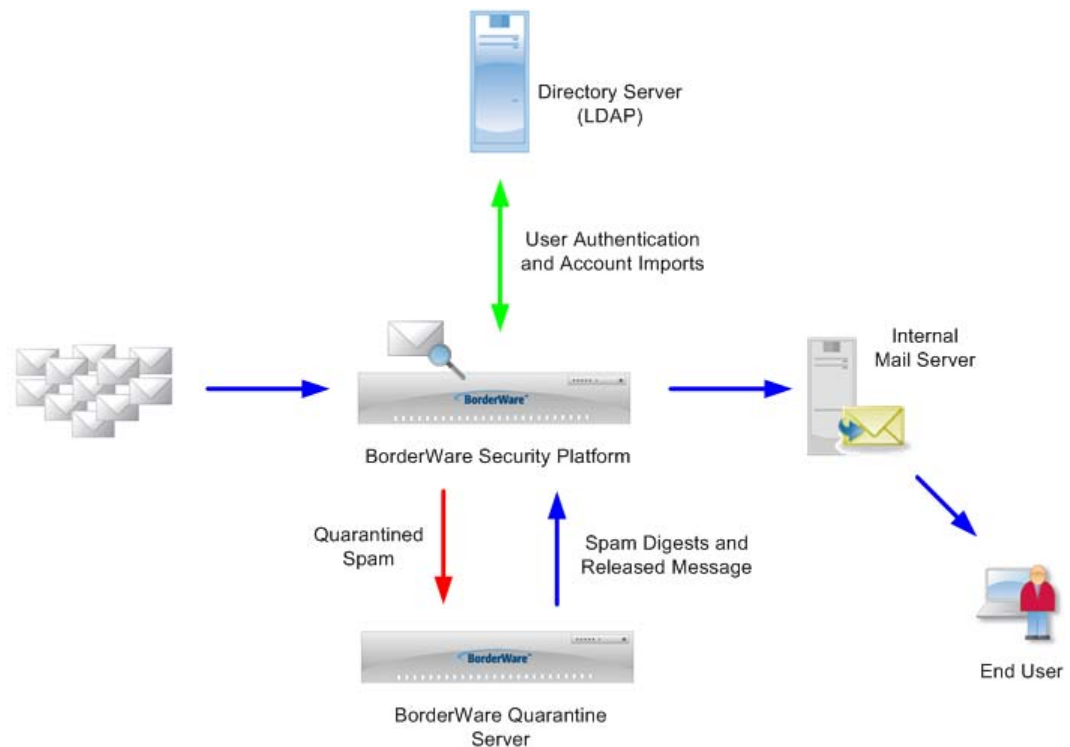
Directory Server
(LDAP)

User Authentication
and Account Imports

Internal
Mail Server

BorderWare

BorderWare Security Platform

Quarantined
Spam

Spam Digests and
Released Message

BorderWare

BorderWare Quarantine
Server

End User